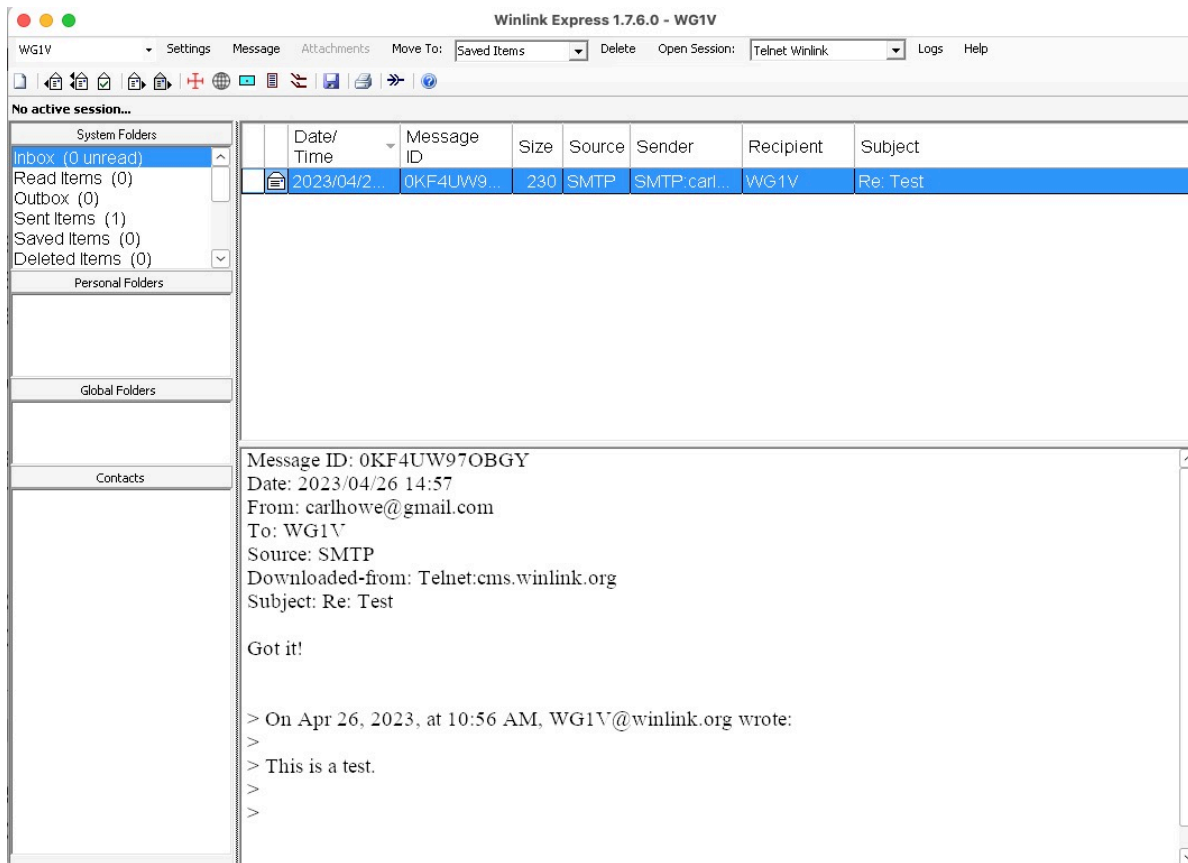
Winlink Express 1.7.6.0 - WG1V

WG1V Settings Message Attachments Move To: Saved Items Delete Open Session: Telnet Winlink Logs Help

No active session...

System Folders
Inbox (0 unread)
Read Items (0)
Outbox (0)
Sent Items (1)
Saved Items (0)
Deleted Items (0)

Personal Folders

Global Folders

Contacts

| | Date/ Time | Message ID | Size | Source | Sender | Recipient | Subject |
|---|---|---|---|---|---|---|---|
| | 2023/04/2... | 0KF4UW9... | 230 | SMTP | SMTP:carl... | WG1V | Re: Test |

Message ID: 0KF4UW97OBGY
Date: 2023/04/26 14:57
From: carlhowe@gmail.com
To: WG1V
Source: SMTP
Downloaded-from: Telnet:cms.winlink.org
Subject: Re: Test

Got it!

> On Apr 26, 2023, at 10:56 AM, WG1V@winlink.org wrote:
>
> This is a test.
>
>